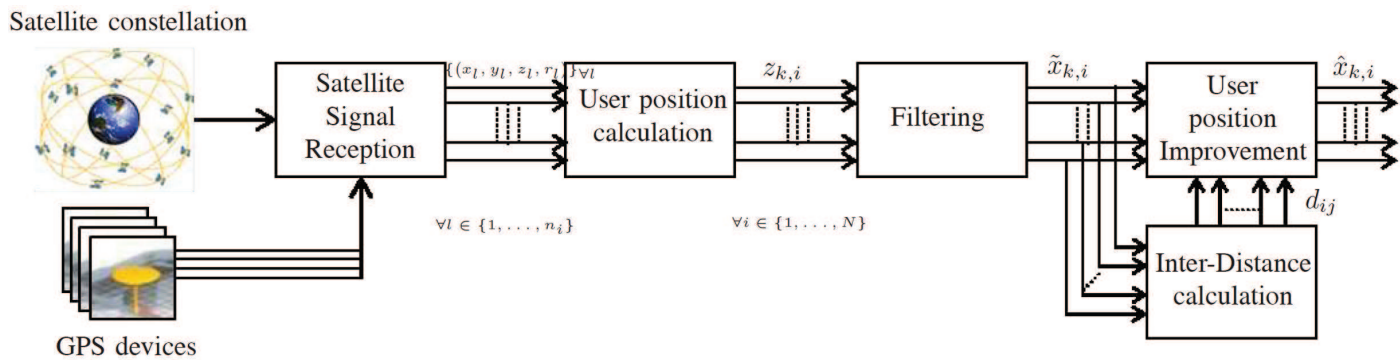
Satellite constellation

GPS devices

Satellite Signal Reception

$\{(x_l, y_l, z_l, r_l)\}_{\forall l}$

$\forall l \in \{1, \ldots, n_i\}$

User position calculation

$z_{k,i}$

$\forall i \in \{1, \ldots, N\}$

Filtering

$\tilde{x}_{k,i}$

User position Improvement

$\hat{x}_{k,i}$

$d_{ij}$

Inter-Distance calculation